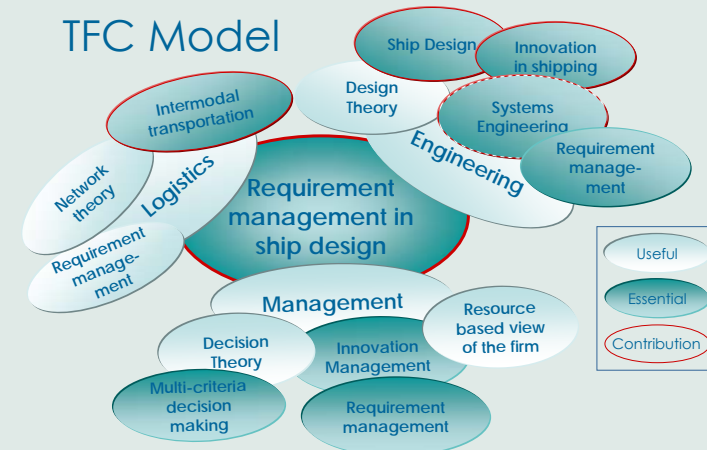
TFC Model

Ship Design

Innovation in shipping

Design Theory

Systems Engineering

Engineering

Requirement management

Intermodal transportation

Network theory

Logistics

Requirement management in ship design

Requirement management

Management

Resource based view of the firm

Decision Theory

Innovation Management

Multi-criteria decision making

Requirement management

Useful

Essential

Contribution